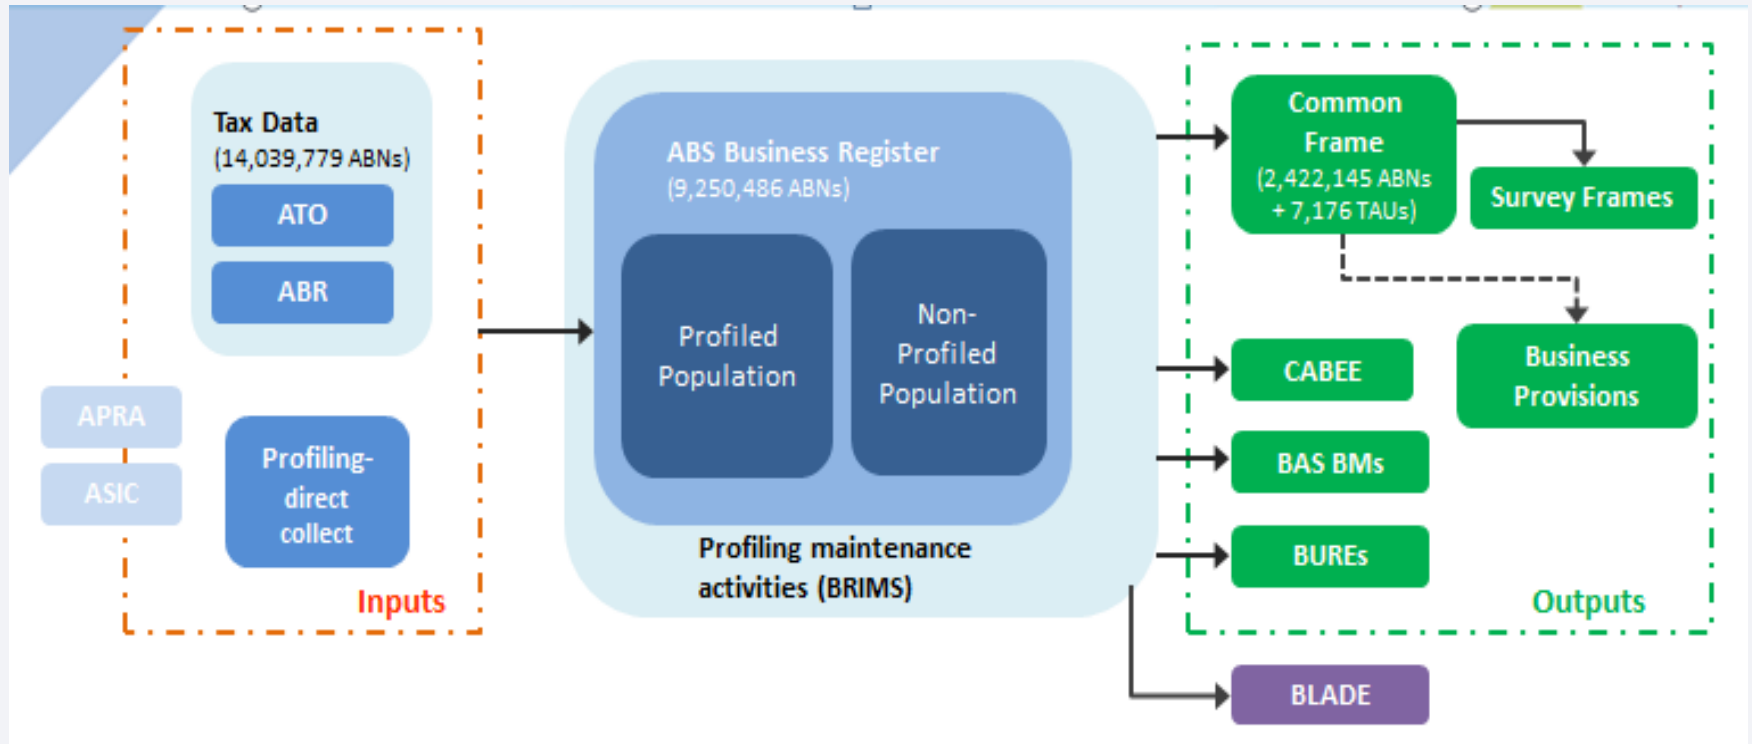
Tax Data
(14,039,779 ABNs)

ATO

ABR

APRA

ASIC

Profiling-direct collect

Inputs

ABS Business Register
(9,250,486 ABNs)

Profiled Population

Non-Profiled Population

Profiling maintenance activities (BRIMS)

Common Frame
(2,422,145 ABNs + 7,176 TAUs)

Survey Frames

CABEE

Business Provisions

BAS BMs

BUREs

Outputs

BLADE